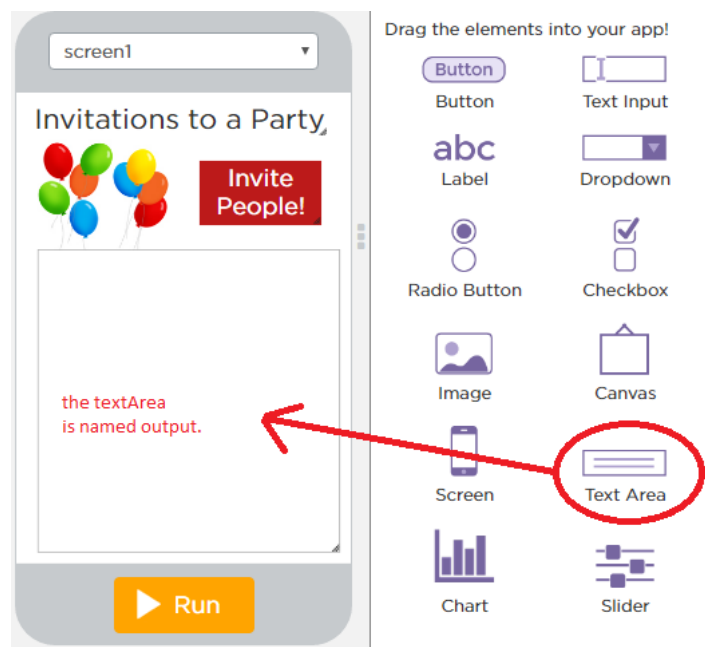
screen1

Invitations to a Party

Invite People!

the textArea is named output.

Run

Drag the elements into your app!

Button
Button

Text Input

abc
Label

Dropdown

Radio Button

Checkbox

Image

Canvas

Screen

Text Area

Chart

Slider